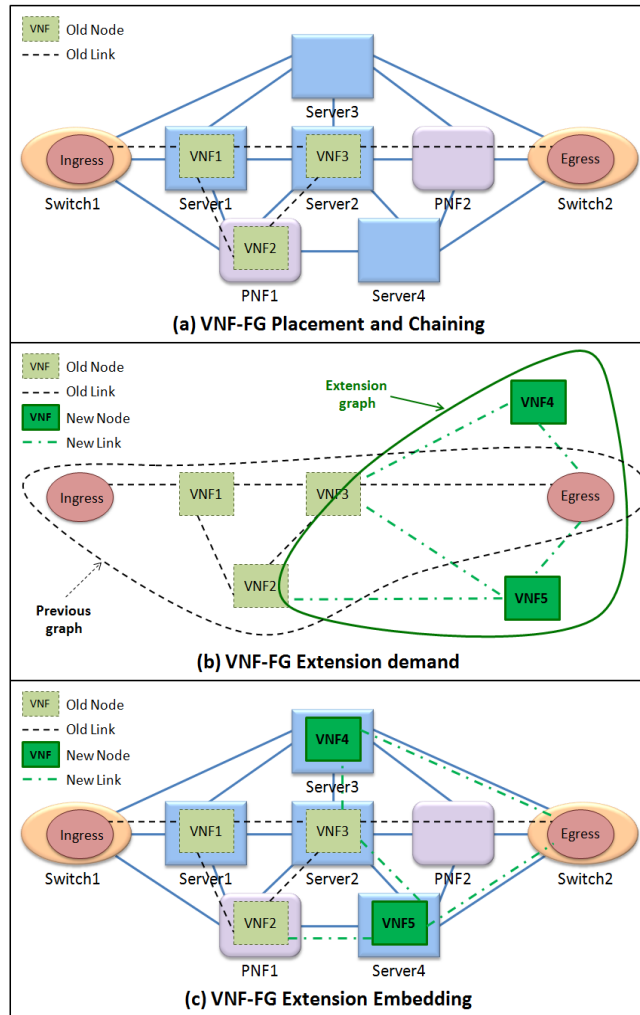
VNF Old Node
Old Link

Server3
Ingress VNF1 VNF3 Egress
Switch1 Server1 Server2 PNF2 Switch2
VNF2
PNF1 Server4

(a) VNF-FG Placement and Chaining

VNF Old Node
Old Link
VNF New Node
New Link

Extension graph

VNF4
Ingress VNF1 VNF3 Egress
VNF2
Previous graph
VNF5

(b) VNF-FG Extension demand

VNF Old Node
Old Link
VNF New Node
New Link

VNF4
Server3
Ingress VNF1 VNF3 Egress
Switch1 Server1 Server2 PNF2 Switch2
VNF2 VNF5
PNF1 Server4

(c) VNF-FG Extension Embedding